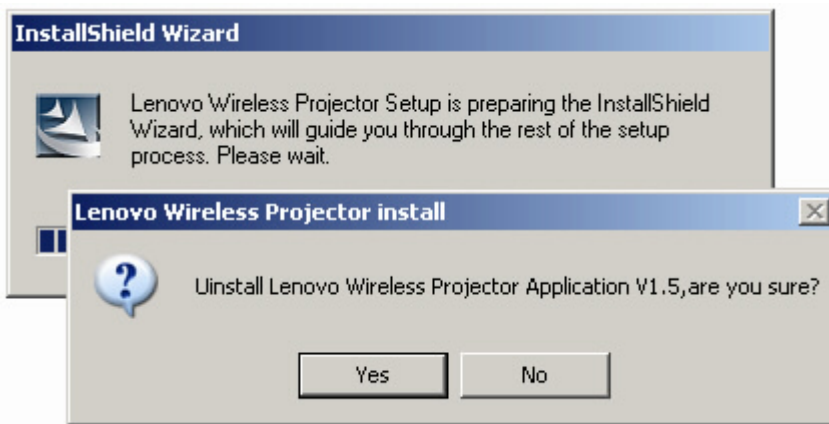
InstallShield Wizard

Lenovo Wireless Projector Setup is preparing the InstallShield Wizard, which will guide you through the rest of the setup process. Please wait.

Lenovo Wireless Projector install

Uinstall Lenovo Wireless Projector Application V1.5,are you sure?

Yes

No